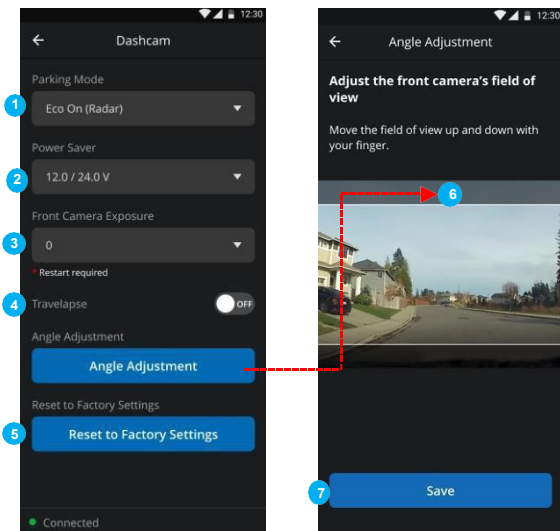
12:30

←

Dashcam

Parking Mode

1

Eco On (Radar)

Power Saver

2

12.0 / 24.0 V

Front Camera Exposure

3

0

* Restart required

4

Travelapse

OFF

Angle Adjustment

Angle Adjustment

Reset to Factory Settings

5

Reset to Factory Settings

Connected

12:30

←

Angle Adjustment

Adjust the front camera's field of view

Move the field of view up and down with your finger.

6

7

Save